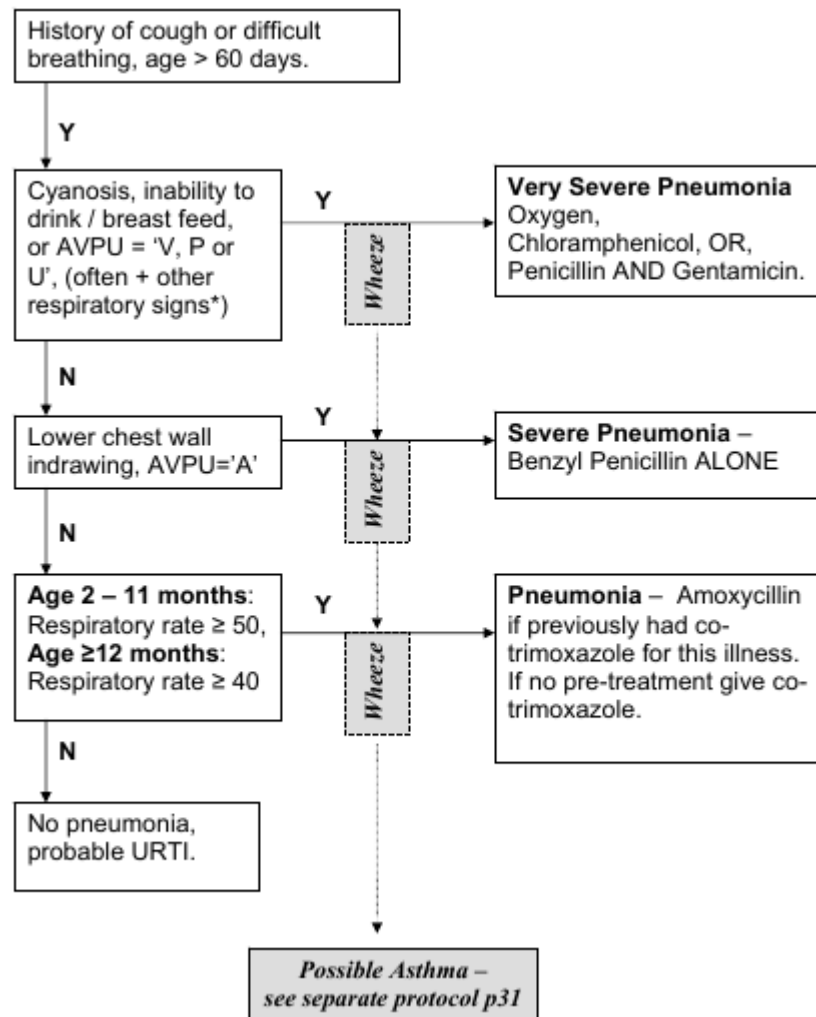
History of cough or difficult breathing, age > 60 days.

Y

Cyanosis, inability to drink / breast feed, or AVPU = 'V, P or U', (often + other respiratory signs*)

Y

Wheeze

**Very Severe Pneumonia**
Oxygen, Chloramphenicol, OR, Penicillin AND Gentamicin.

N

Lower chest wall indrawing, AVPU='A'

Y

Wheeze

**Severe Pneumonia** – Benzyl Penicillin ALONE

N

**Age 2 – 11 months**: Respiratory rate ≥ 50, **Age ≥12 months**: Respiratory rate ≥ 40

Y

Wheeze

**Pneumonia** – Amoxycillin if previously had cotrimoxazole for this illness. If no pre-treatment give cotrimoxazole.

N

No pneumonia, probable URTI.

*Possible Asthma – see separate protocol p31*